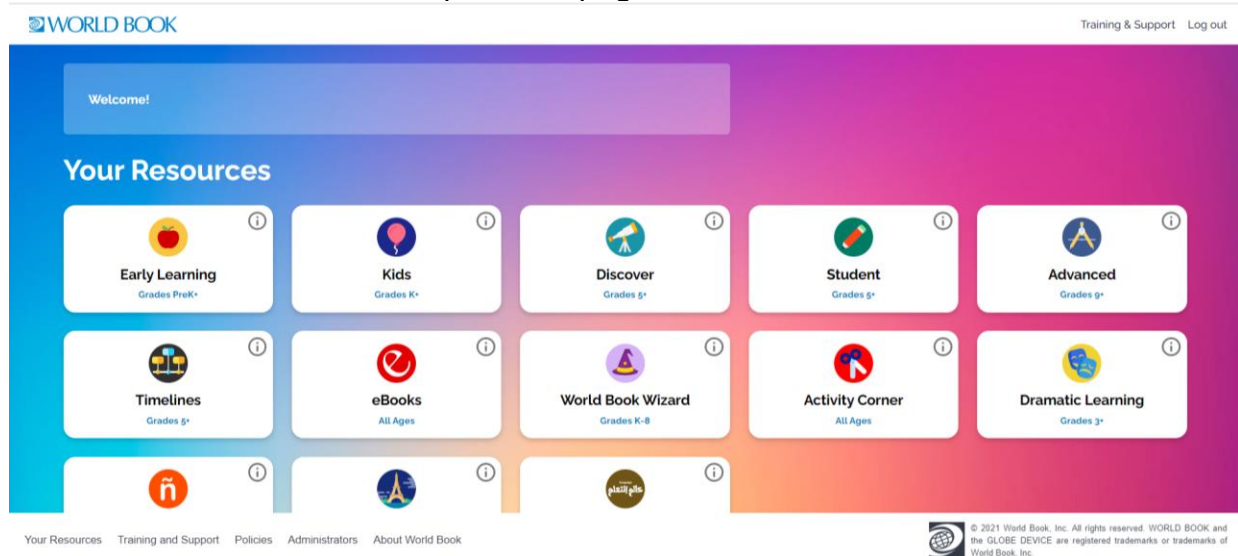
WORLD BOOK

Training & Support Log out

Welcome!

Your Resources

Early Learning
Grades PreK+

Kids
Grades K+

Discover
Grades 5+

Student
Grades 5+

Advanced
Grades 9+

Timelines
Grades 5+

eBooks
All Ages

World Book Wizard
Grades K-8

Activity Corner
All Ages

Dramatic Learning
Grades 3+

ñ

عالم التعلم

Your Resources Training and Support Policies Administrators About World Book

© 2021 World Book, Inc. All rights reserved. WORLD BOOK and the GLOBE DEVICE are registered trademarks or trademarks of World Book, Inc.